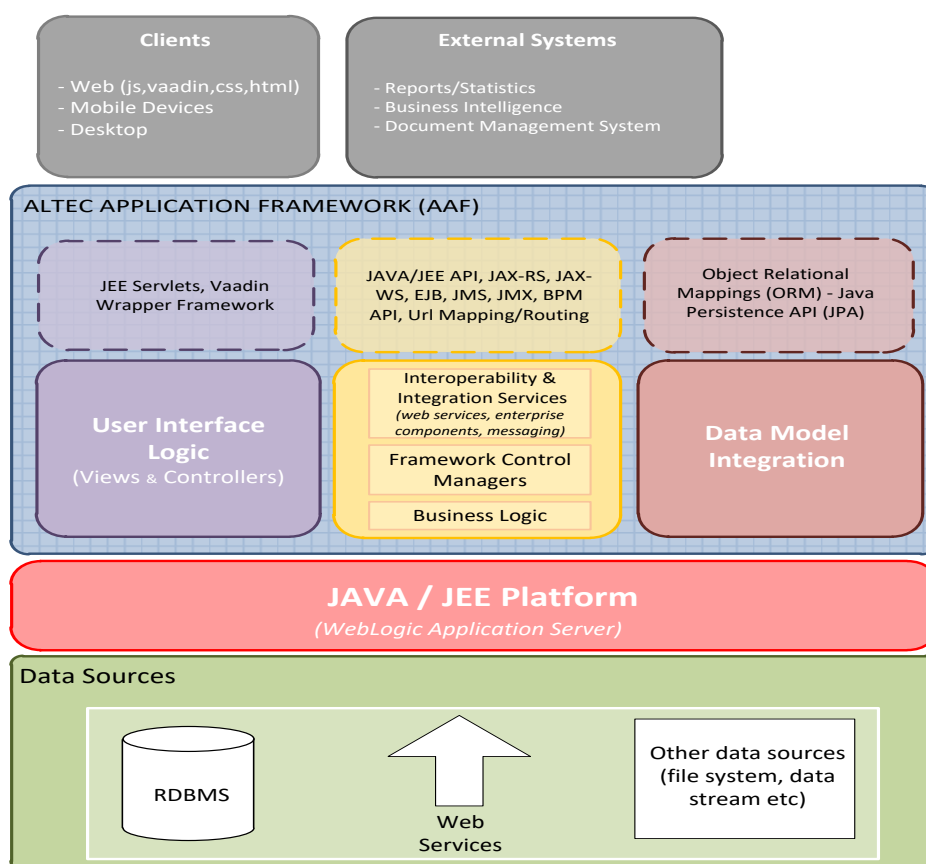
Clients

- Web (js,vaadin,css,html)
- Mobile Devices
- Desktop

External Systems

- Reports/Statistics
- Business Intelligence
- Document Management System

ALTEC APPLICATION FRAMEWORK (AAF)

JEE Servlets, Vaadin Wrapper Framework

JAVA/JEE API, JAX-RS, JAX-WS, EJB, JMS, JMX, BPM API, Url Mapping/Routing

Object Relational Mappings (ORM) - Java Persistence API (JPA)

User Interface Logic
(Views & Controllers)

Interoperability & Integration Services
(web services, enterprise components, messaging)

Framework Control Managers

Business Logic

Data Model Integration

JAVA / JEE Platform
(WebLogic Application Server)

Data Sources

RDBMS

Web Services

Other data sources (file system, data stream etc)